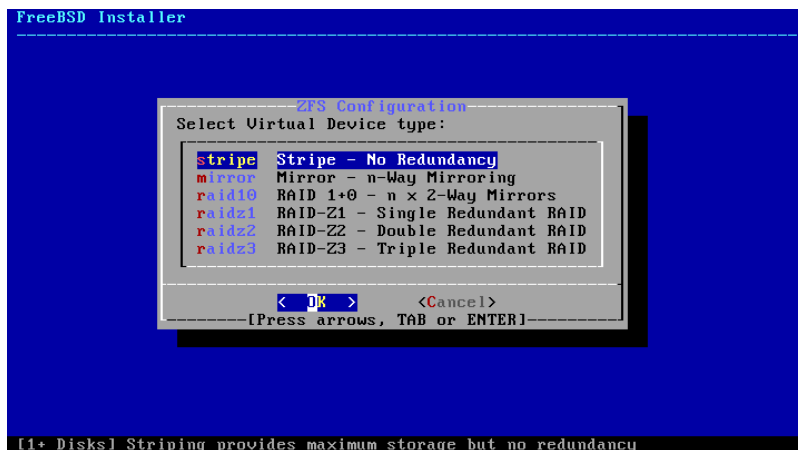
FreeBSD Installer

ZFS Configuration

Select Virtual Device type:

| | |
|---|---|
| stripe | Stripe - No Redundancy |
| mirror | Mirror - n-Way Mirroring |
| raid10 | RAID 1+0 - n x 2-Way Mirrors |
| raidz1 | RAID-Z1 - Single Redundant RAID |
| raidz2 | RAID-Z2 - Double Redundant RAID |
| raidz3 | RAID-Z3 - Triple Redundant RAID |

< OK > <Cancel>

[Press arrows, TAB or ENTER]

[1+ Disks] Striping provides maximum storage but no redundancy